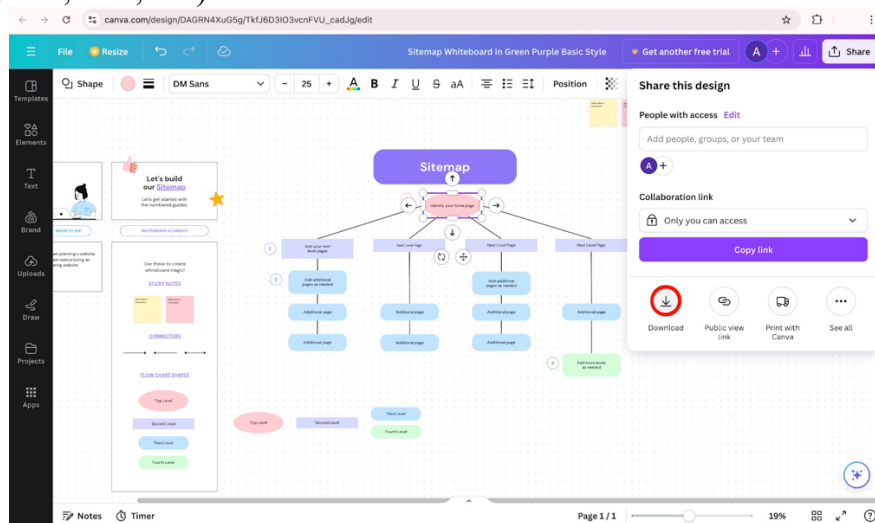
canva.com/design/DAGRN4XuG5g/TkfJ6D3IO3vcnFVU_cadJg/edit

File Resize Sitemap Whiteboard in Green Purple Basic Style Get another free trial A + Share

Shape DM Sans - 25 + Position

Templates
Elements
Text
Brand
Uploads
Draw
Projects
Apps

Let's build our Sitemap
Let's get started with the numbered guides.

Use these to create whiteboard magic!
STICKY NOTES
CONNECTORS
FLOW CHART SHAPES
Top Level
Second Level
Third Level
Fourth Level

Sitemap
Identify your home page
Next Level Page
Next Level Page
Next Level Page
Next Level Page
Add additional pages as needed
Add additional pages as needed
Additional page
Additional page
Additional page
Additional page
Additional page
Additional page
Additional page
Add more levels as needed
Top Level
Second Level
Third Level
Fourth Level

Share this design
People with access Edit
Add people, groups, or your team
A
Collaboration link
Only you can access
Copy link
Download
Public view link
Print with Canva
See all

Notes Timer Page 1 / 1 19%